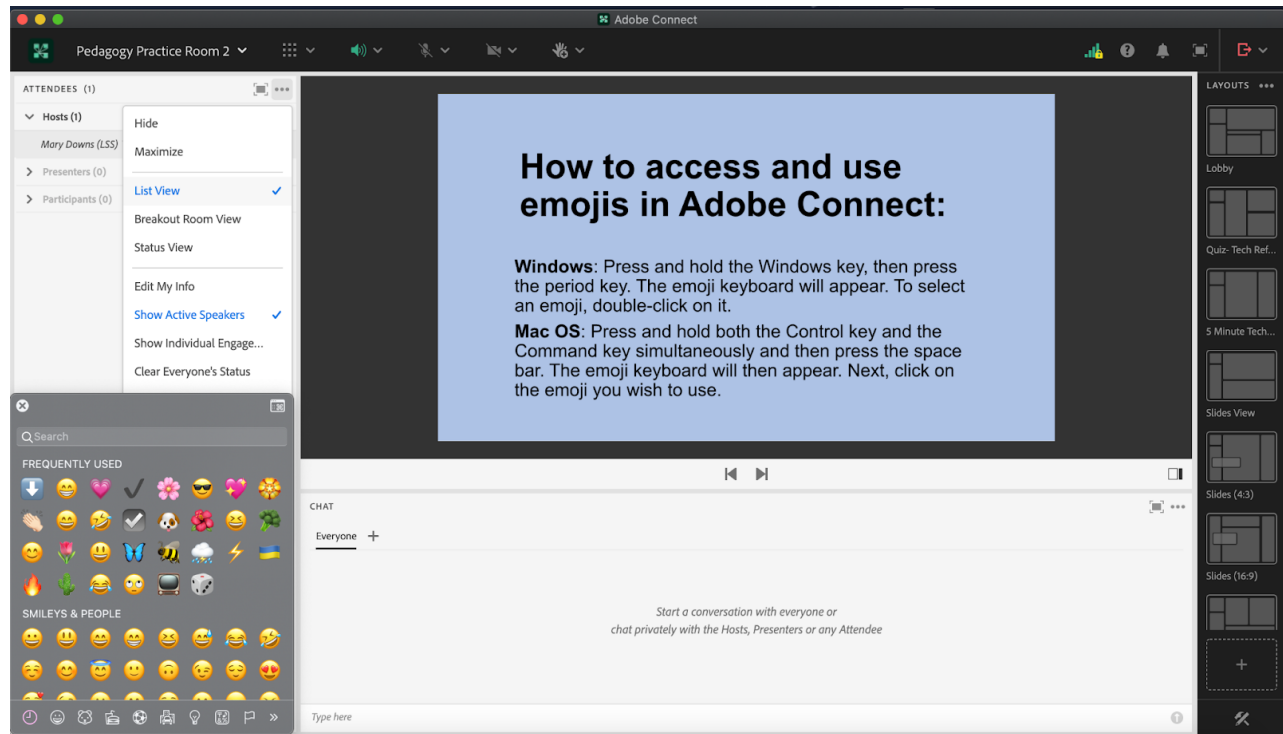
Adobe Connect

Pedagogy Practice Room 2

ATTENDEES (1)

Hosts (1)

Mary Downs (LSS)

Presenters (0)

Participants (0)

Hide

Maximize

List View ✓

Breakout Room View

Status View

Edit My Info

Show Active Speakers ✓

Show Individual Engage...

Clear Everyone's Status

Search

FREQUENTLY USED

SMILEYS & PEOPLE

How to access and use emojis in Adobe Connect:

**Windows**: Press and hold the Windows key, then press the period key. The emoji keyboard will appear. To select an emoji, double-click on it.

**Mac OS**: Press and hold both the Control key and the Command key simultaneously and then press the space bar. The emoji keyboard will then appear. Next, click on the emoji you wish to use.

CHAT

Everyone +

Start a conversation with everyone or chat privately with the Hosts, Presenters or any Attendee

Type here

LAYOUTS

Lobby

Quiz- Tech Ref...

5 Minute Tech...

Slides View

Slides (4:3)

Slides (16:9)

+